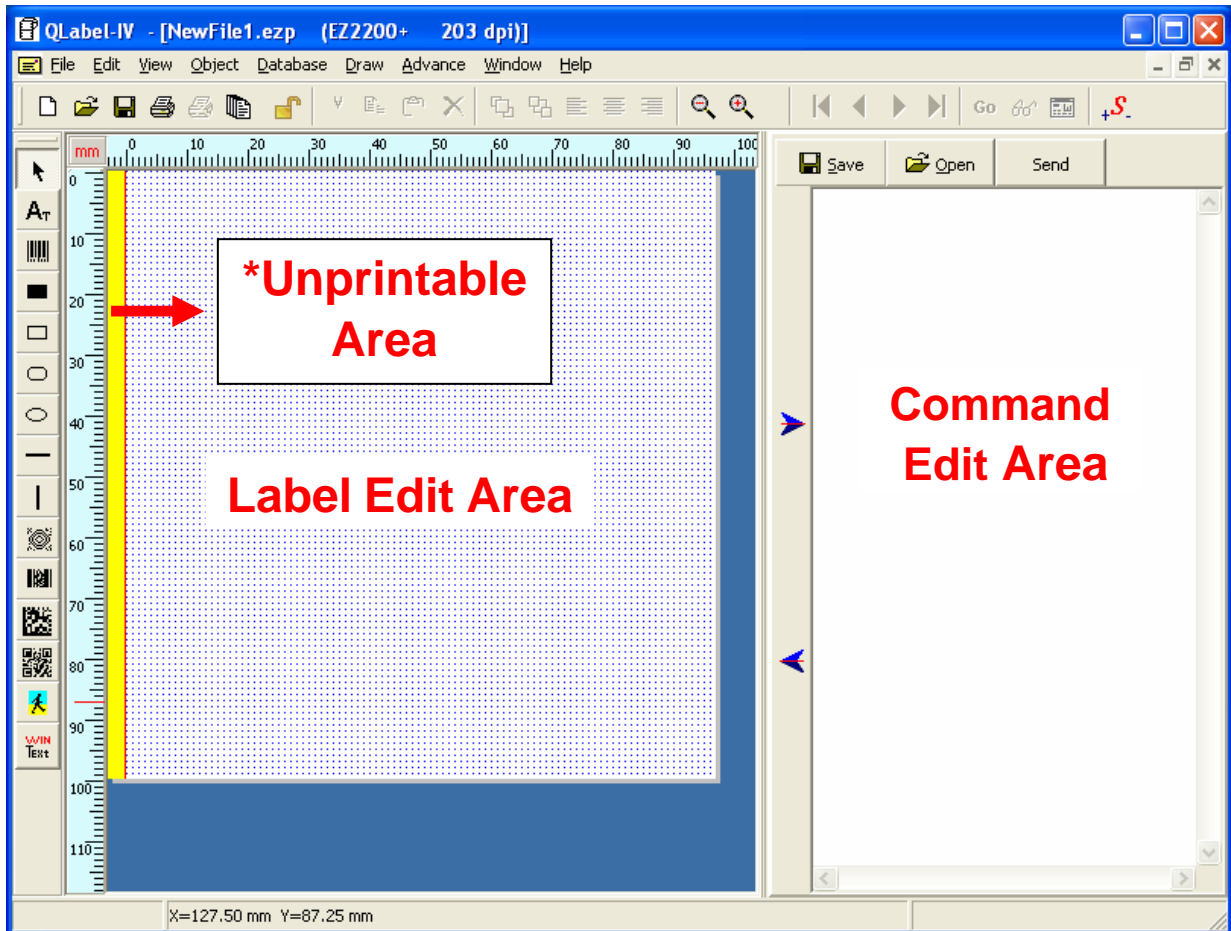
QLabel-IV - [NewFile1.ezp (EZ2200+ 203 dpi)]

File Edit View Object Database Draw Advance Window Help

Go

mm 0 10 20 30 40 50 60 70 80 90 100

0 10 20 30 40 50 60 70 80 90 100 110

*Unprintable Area

Label Edit Area

Save Open Send

Command Edit Area

WIN Text

X=127.50 mm Y=87.25 mm